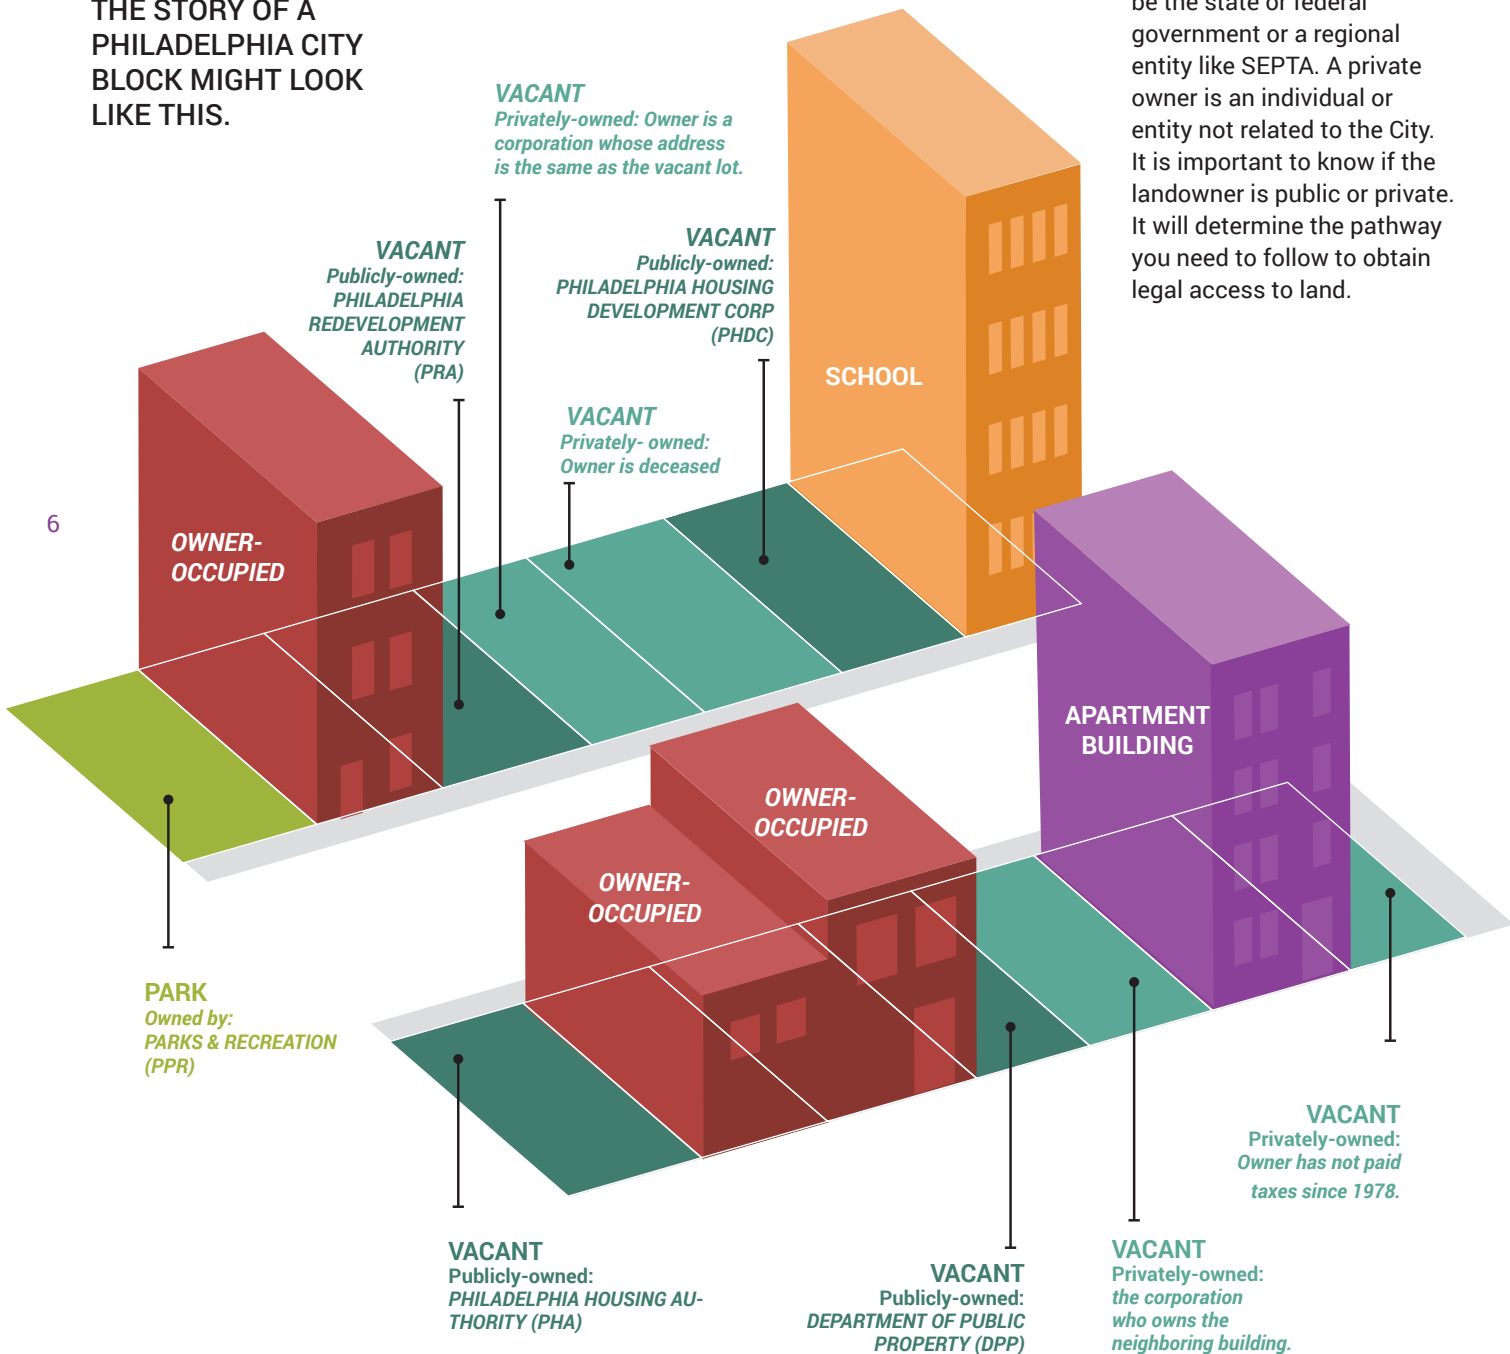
THE STORY OF A PHILADELPHIA CITY BLOCK MIGHT LOOK LIKE THIS.

be the state or federal government or a regional entity like SEPTA. A private owner is an individual or entity not related to the City. It is important to know if the landowner is public or private. It will determine the pathway you need to follow to obtain legal access to land.

VACANT
Privately-owned: Owner is a corporation whose address is the same as the vacant lot.

VACANT
Publicly-owned: PHILADELPHIA REDEVELOPMENT AUTHORITY (PRA)

VACANT
Publicly-owned: PHILADELPHIA HOUSING DEVELOPMENT CORP (PHDC)

VACANT
Privately- owned: Owner is deceased

SCHOOL

6

OWNER-OCCUPIED

APARTMENT BUILDING

OWNER-OCCUPIED

OWNER-OCCUPIED

PARK
Owned by: PARKS & RECREATION (PPR)

VACANT
Privately-owned: Owner has not paid taxes since 1978.

VACANT
Publicly-owned: PHILADELPHIA HOUSING AUTHORITY (PHA)

VACANT
Publicly-owned: DEPARTMENT OF PUBLIC PROPERTY (DPP)

VACANT
Privately-owned: the corporation who owns the neighboring building.